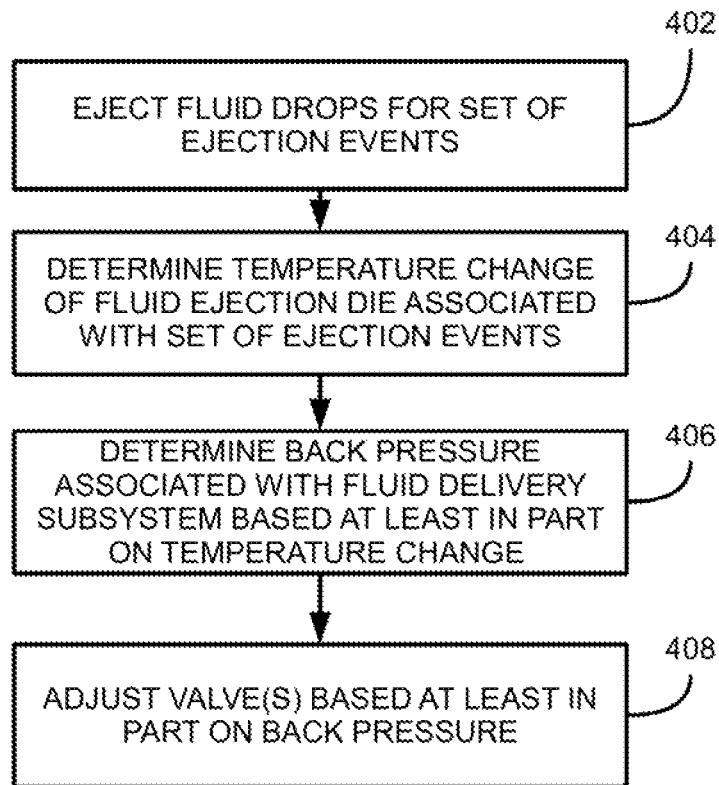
402

EJECT FLUID DROPS FOR SET OF EJECTION EVENTS

404

DETERMINE TEMPERATURE CHANGE OF FLUID EJECTION DIE ASSOCIATED WITH SET OF EJECTION EVENTS

406

DETERMINE BACK PRESSURE ASSOCIATED WITH FLUID DELIVERY SUBSYSTEM BASED AT LEAST IN PART ON TEMPERATURE CHANGE

408

ADJUST VALVE(S) BASED AT LEAST IN PART ON BACK PRESSURE